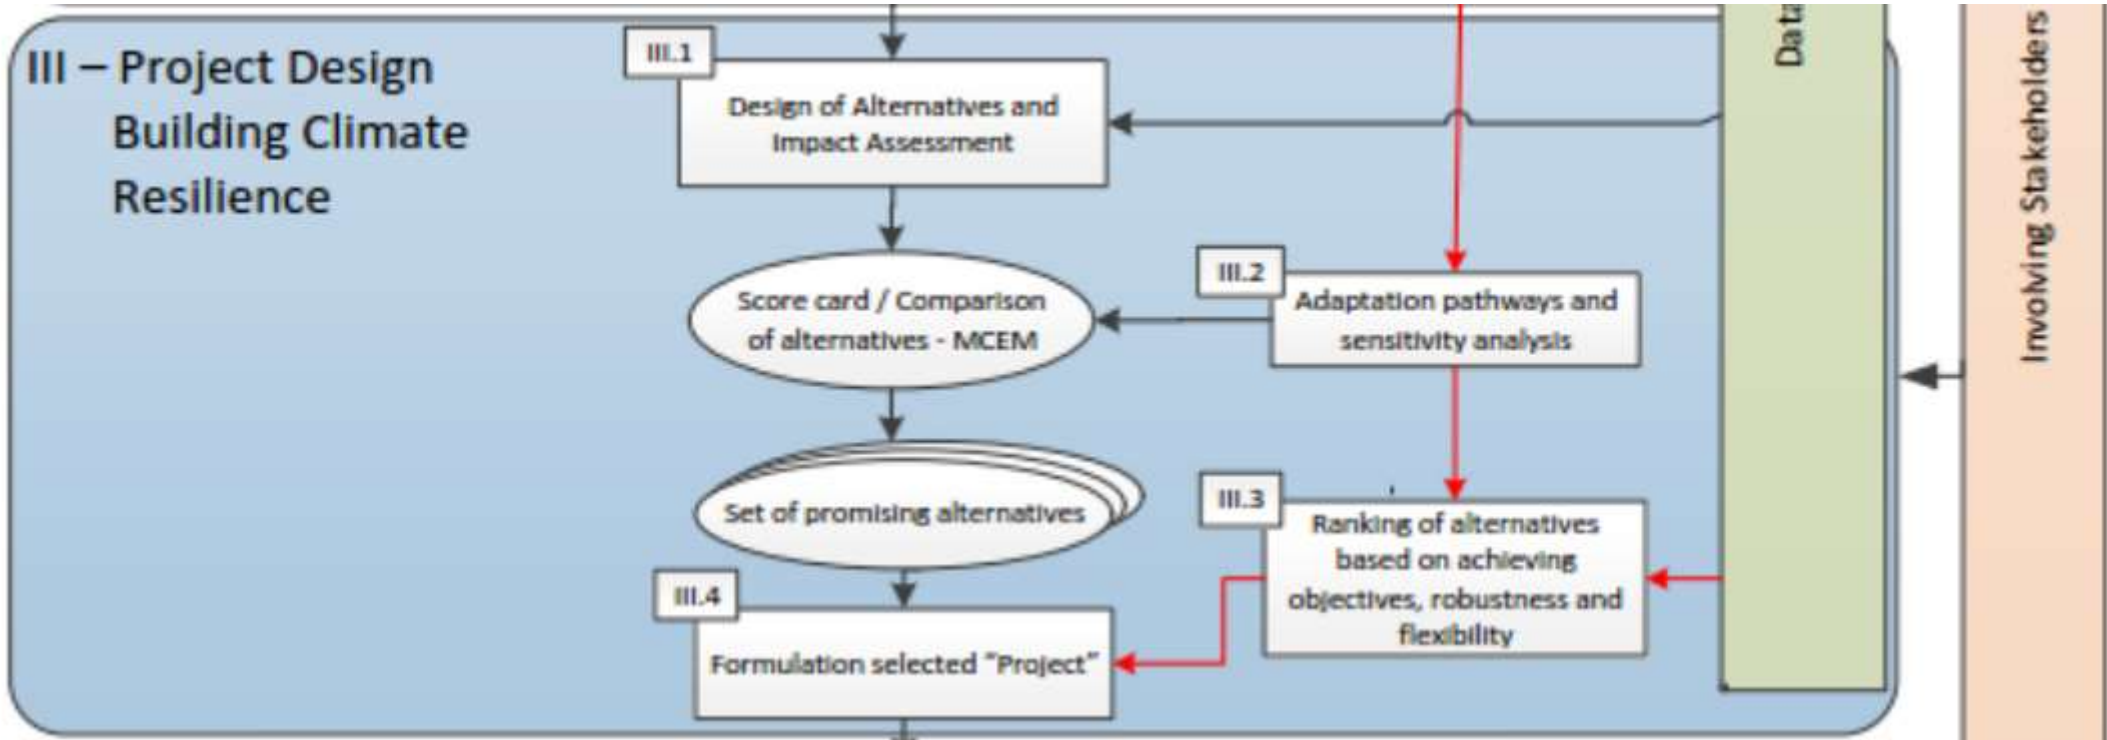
III – Project Design Building Climate Resilience

III.1

Design of Alternatives and Impact Assessment

Score card / Comparison of alternatives - MCEM

III.2

Adaptation pathways and sensitivity analysis

Set of promising alternatives

III.3

Ranking of alternatives based on achieving objectives, robustness and flexibility

III.4

Formulation selected "Project"

Data

Involving Stakeholders